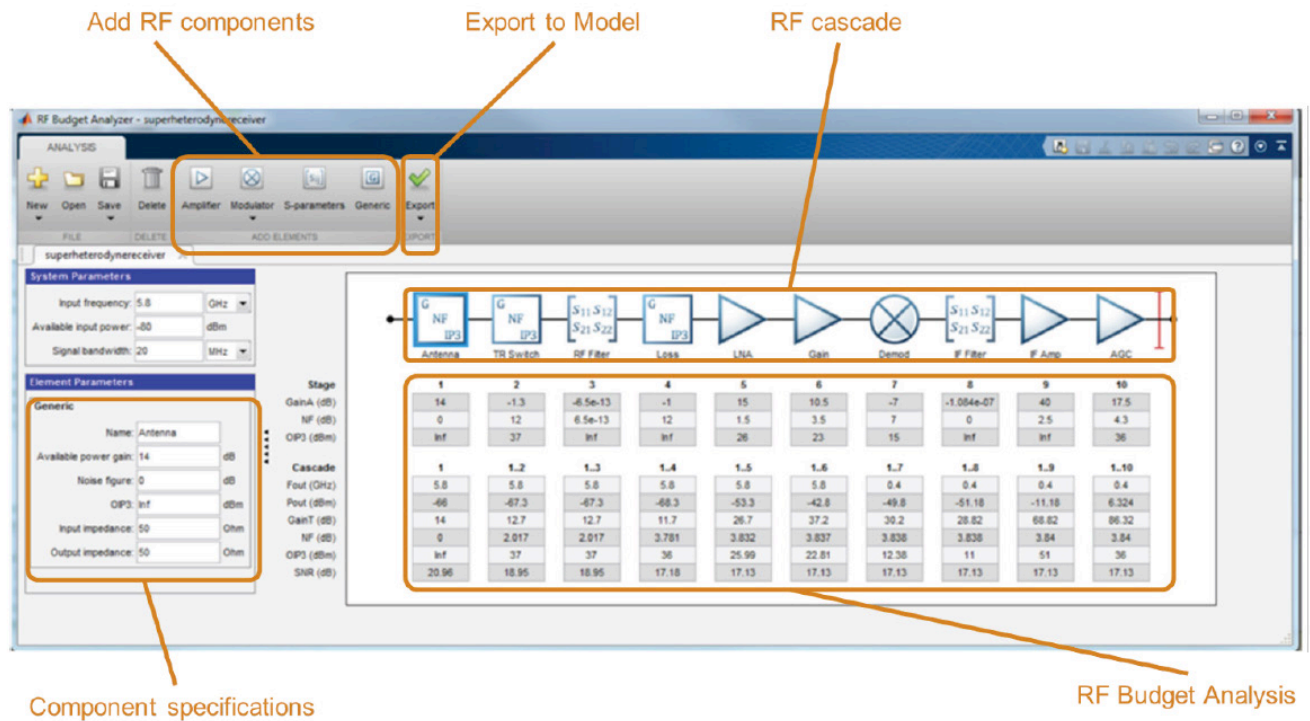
Add RF components

Export to Model

RF cascade

RF Budget Analyzer - superheterodynereceiver

ANALYSIS

New Open Save Delete Amplifier Modulator S-parameters Generic Export

FILE DELETE ADD ELEMENTS EXPORT

superheterodynereceiver

System Parameters

Input frequency: 5.8 GHz

Available input power: -80 dBm

Signal bandwidth: 20 MHz

Element Parameters

Generic

Name: Antenna

Available power gain: 14 dB

Noise figure: 0 dB

OIP3: Inf dBm

Input impedance: 50 Ohm

Output impedance: 50 Ohm

Antenna TR Switch RF Filter Loss LNA Gain Demod IF Filter IF Amp AGC

| Stage | 1 | 2 | 3 | 4 | 5 | 6 | 7 | 8 | 9 | 10 |
|---|---|---|---|---|---|---|---|---|---|---|
| GainA (dB) | 14 | -1.3 | -6.5e-13 | -1 | 15 | 10.5 | -7 | -1.084e-07 | 40 | 17.5 |
| NF (dB) | 0 | 12 | 6.5e-13 | 12 | 1.5 | 3.5 | 7 | 0 | 2.5 | 4.3 |
| OIP3 (dBm) | Inf | 37 | Inf | Inf | 26 | 23 | 15 | Inf | Inf | 36 |

| Cascade | 1 | 1..2 | 1..3 | 1..4 | 1..5 | 1..6 | 1..7 | 1..8 | 1..9 | 1..10 |
|---|---|---|---|---|---|---|---|---|---|---|
| Fout (GHz) | 5.8 | 5.8 | 5.8 | 5.8 | 5.8 | 5.8 | 0.4 | 0.4 | 0.4 | 0.4 |
| Pout (dBm) | -66 | -67.3 | -67.3 | -68.3 | -53.3 | -42.8 | -49.8 | -51.18 | -11.18 | 6.324 |
| GainT (dB) | 14 | 12.7 | 12.7 | 11.7 | 26.7 | 37.2 | 30.2 | 28.82 | 68.82 | 86.32 |
| NF (dB) | 0 | 2.017 | 2.017 | 3.781 | 3.832 | 3.837 | 3.838 | 3.838 | 3.84 | 3.84 |
| OIP3 (dBm) | Inf | 37 | 37 | 36 | 25.99 | 22.81 | 12.38 | 11 | 51 | 36 |
| SNR (dB) | 20.96 | 18.95 | 18.95 | 17.18 | 17.13 | 17.13 | 17.13 | 17.13 | 17.13 | 17.13 |

Component specifications

RF Budget Analysis